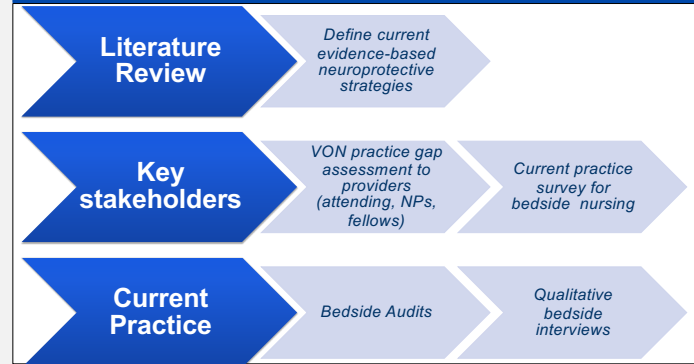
Literature Review

Define current evidence-based neuroprotective strategies

Key stakeholders

VON practice gap assessment to providers (attending, NPs, fellows)

Current practice survey for bedside nursing

Current Practice

Bedside Audits

Qualitative bedside interviews